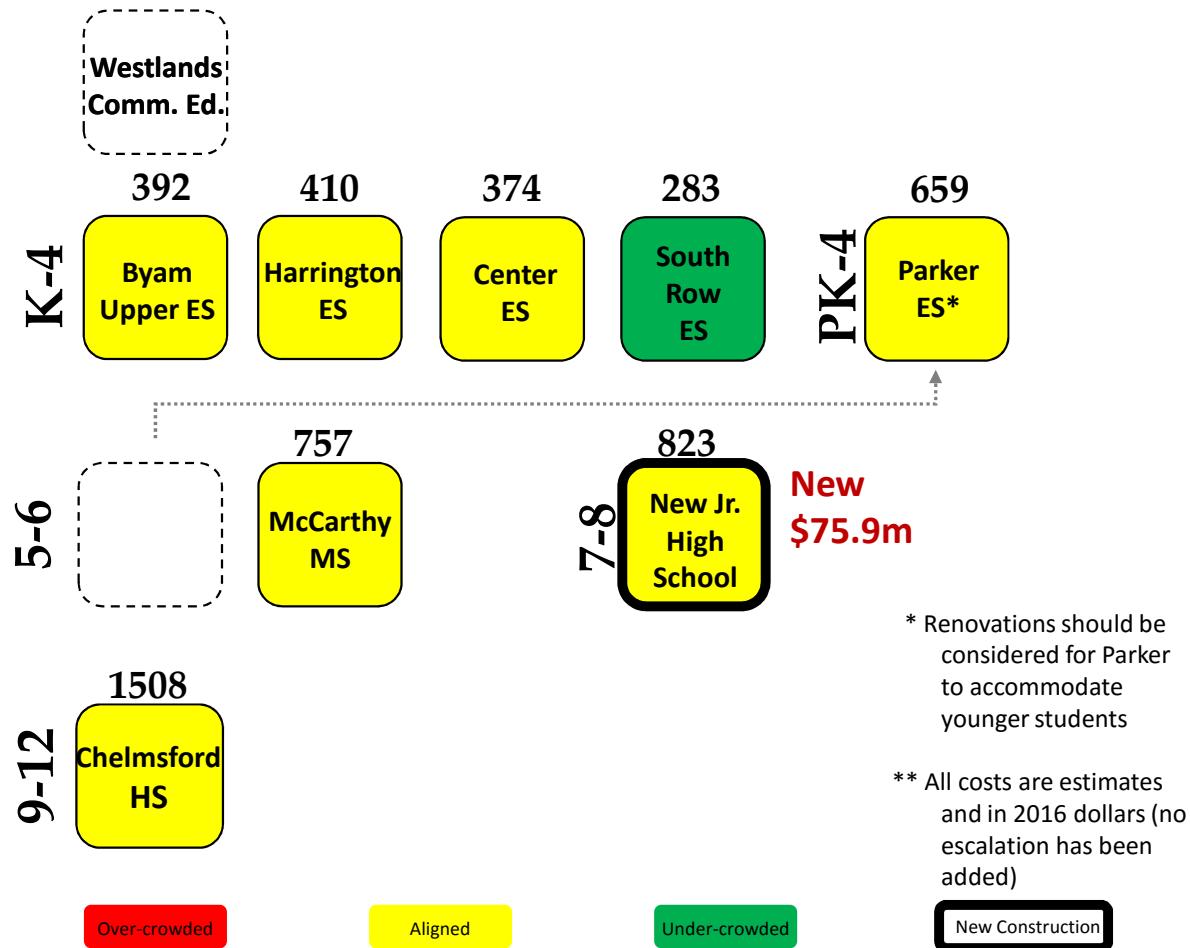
Westlands Comm. Ed.

392
410
374
283
659

K-4

Byam Upper ES

Harrington ES

Center ES

South Row ES

PK-4

Parker ES*

757
823

5-6

McCarthy MS

7-8

New Jr. High School

New $75.9m

* Renovations should be considered for Parker to accommodate younger students

1508

9-12

Chelmsford HS

** All costs are estimates and in 2016 dollars (no escalation has been added)

Over-crowded
Aligned
Under-crowded
New Construction